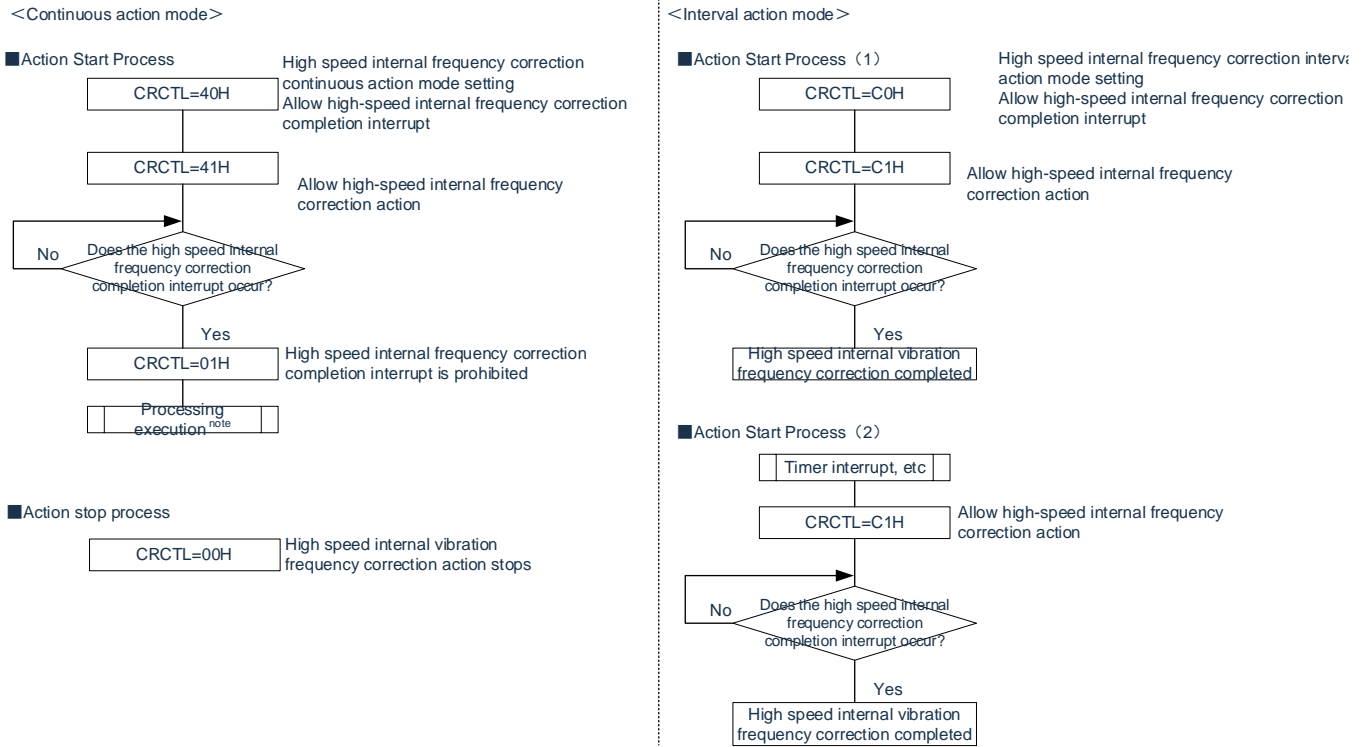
＜Continuous action mode＞

■Action Start Process

CRCTL=40H

High speed internal frequency correction continuous action mode setting
Allow high-speed internal frequency correction completion interrupt

CRCTL=41H

Allow high-speed internal frequency correction action

No

Does the high speed internal frequency correction completion interrupt occur?

Yes

CRCTL=01H

High speed internal frequency correction completion interrupt is prohibited

Processing execution$^{note}$

■Action stop process

CRCTL=00H

High speed internal vibration frequency correction action stops

＜Interval action mode＞

■Action Start Process（1）

CRCTL=C0H

High speed internal frequency correction interv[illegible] action mode setting
Allow high-speed internal frequency correction completion interrupt

CRCTL=C1H

Allow high-speed internal frequency correction action

No

Does the high speed internal frequency correction completion interrupt occur?

Yes

High speed internal vibration frequency correction completed

■Action Start Process（2）

Timer interrupt, etc

CRCTL=C1H

Allow high-speed internal frequency correction action

No

Does the high speed internal frequency correction completion interrupt occur?

Yes

High speed internal vibration frequency correction completed